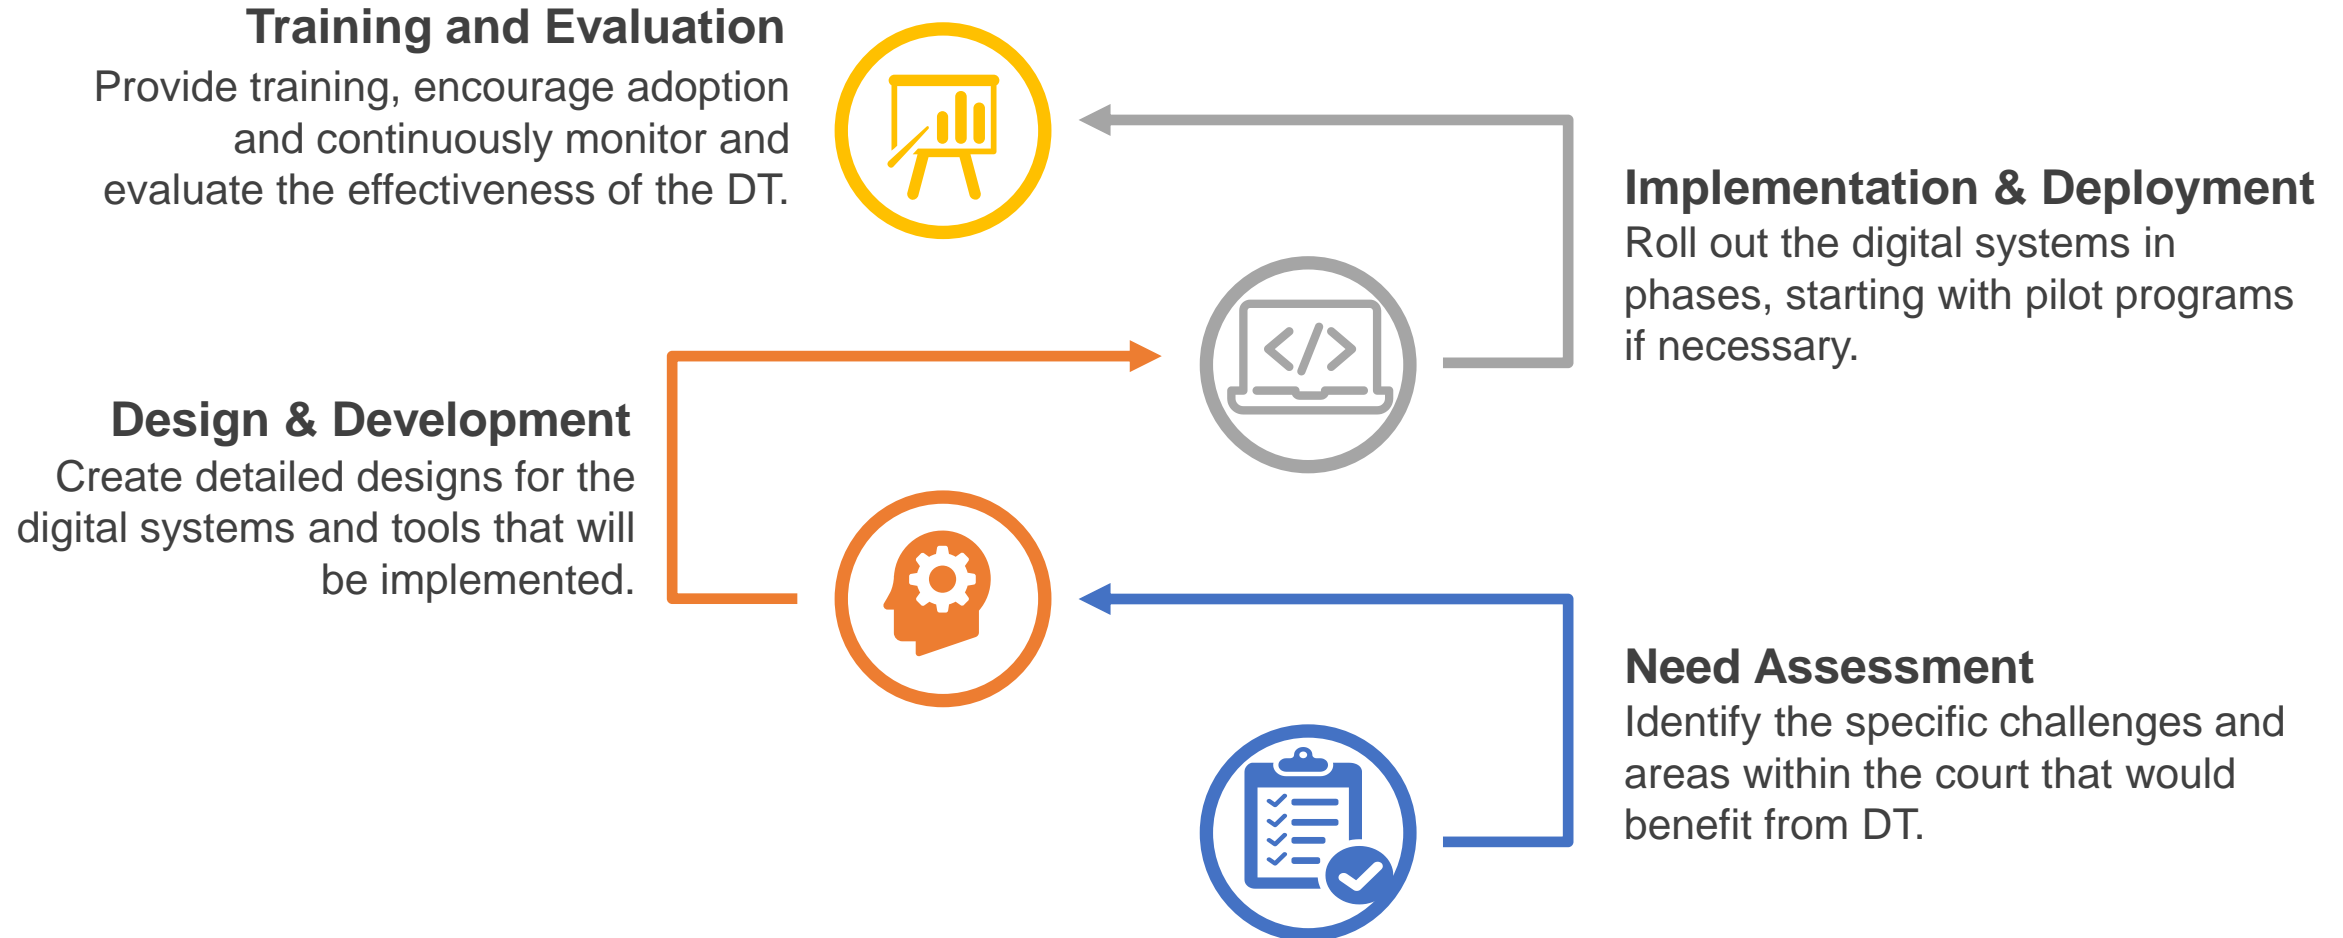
Training and Evaluation
Provide training, encourage adoption and continuously monitor and evaluate the effectiveness of the DT.

Implementation & Deployment
Roll out the digital systems in phases, starting with pilot programs if necessary.

Design & Development
Create detailed designs for the digital systems and tools that will be implemented.

Need Assessment
Identify the specific challenges and areas within the court that would benefit from DT.